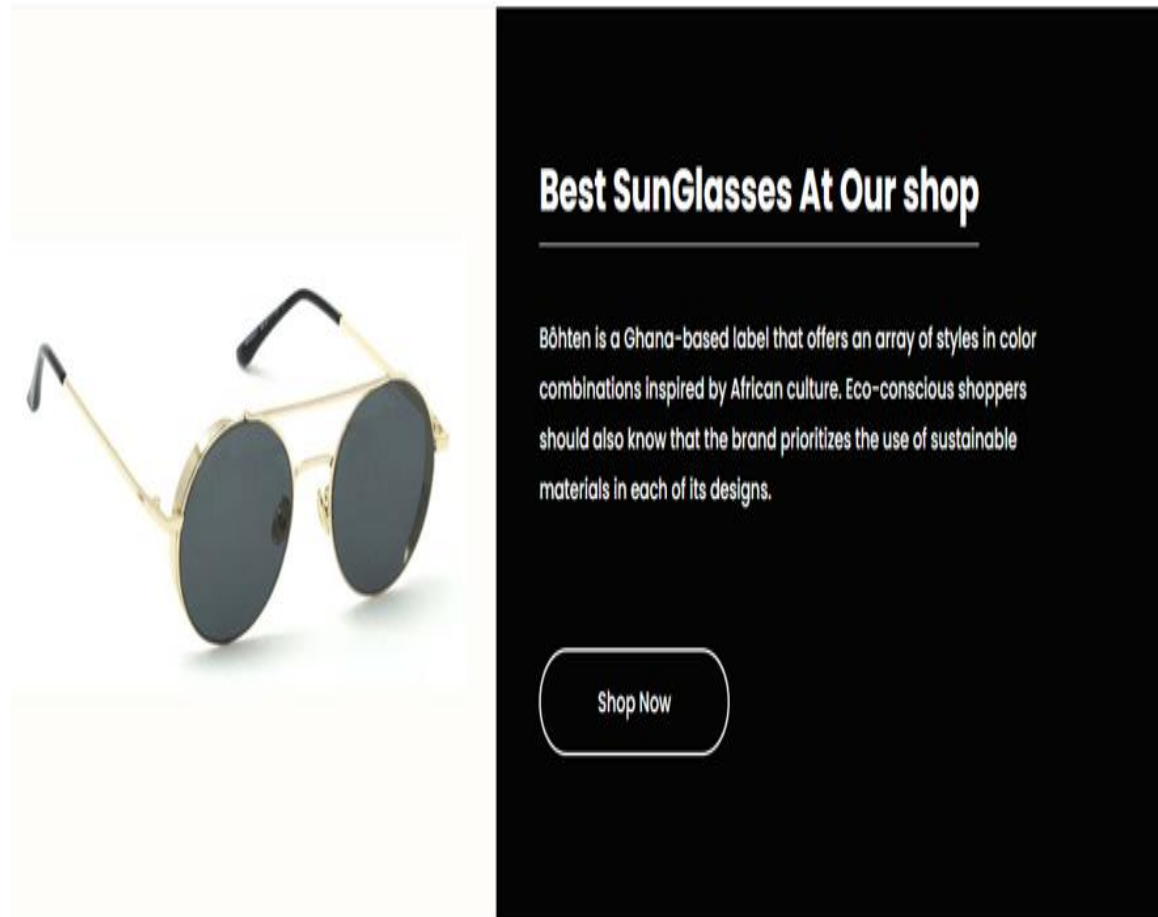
Best SunGlasses At Our shop

Bôhten is a Ghana-based label that offers an array of styles in color combinations inspired by African culture. Eco-conscious shoppers should also know that the brand prioritizes the use of sustainable materials in each of its designs.

Shop Now